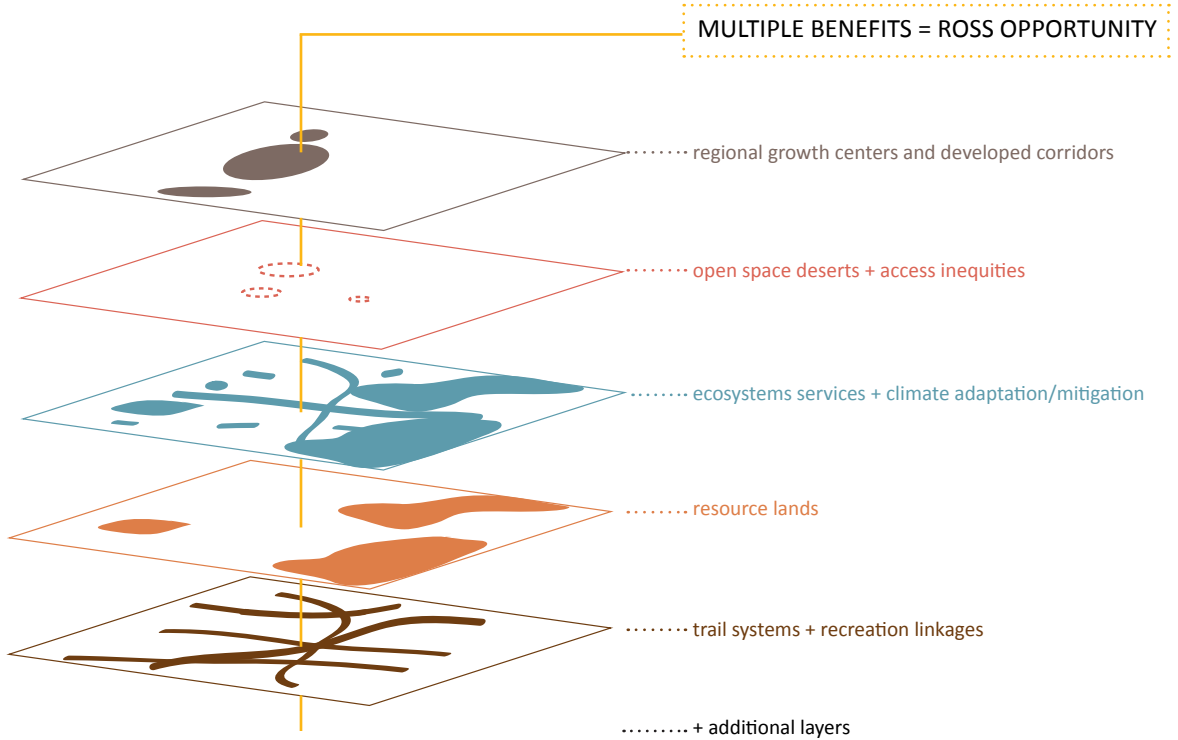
MULTIPLE BENEFITS = ROSS OPPORTUNITY

regional growth centers and developed corridors

open space deserts + access inequities

ecosystems services + climate adaptation/mitigation

resource lands

trail systems + recreation linkages

+ additional layers